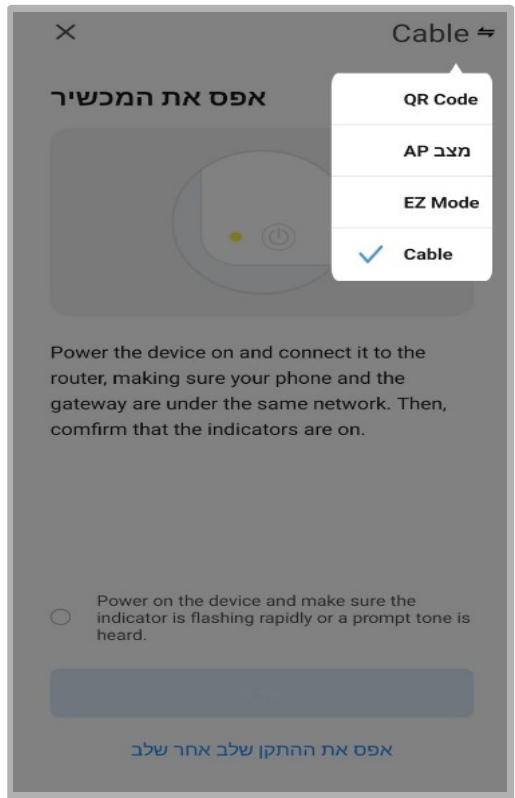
×

Cable ⇋

QR Code

AP מצב

EZ Mode

✓ Cable

אפס את המכשיר

Power the device on and connect it to the router, making sure your phone and the gateway are under the same network. Then, confirm that the indicators are on.

Power on the device and make sure the indicator is flashing rapidly or a prompt tone is heard.

אפס את ההתקן שלב אחר שלב